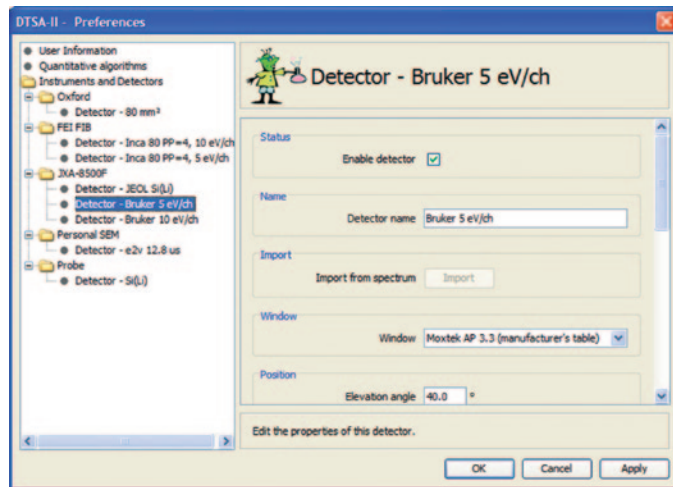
DTSA-II - Preferences

User Information
Quantitative algorithms
Instruments and Detectors
Oxford
Detector - 80 mm²
FEI FIB
Detector - Inca 80 PP=4, 10 eV/ch
Detector - Inca 80 PP=4, 5 eV/ch
JXA-8500F
Detector - JEOL Si(Li)
Detector - Bruker 5 eV/ch
Detector - Bruker 10 eV/ch
Personal SEM
Detector - e2v 12.8 us
Probe
Detector - Si(Li)

Detector - Bruker 5 eV/ch

Status
Enable detector

Name
Detector name Bruker 5 eV/ch

Import
Import from spectrum Import

Window
Window Moxtek AP 3.3 (manufacturer's table)

Position
Elevation angle 40.0 °

Edit the properties of this detector.

OK Cancel Apply